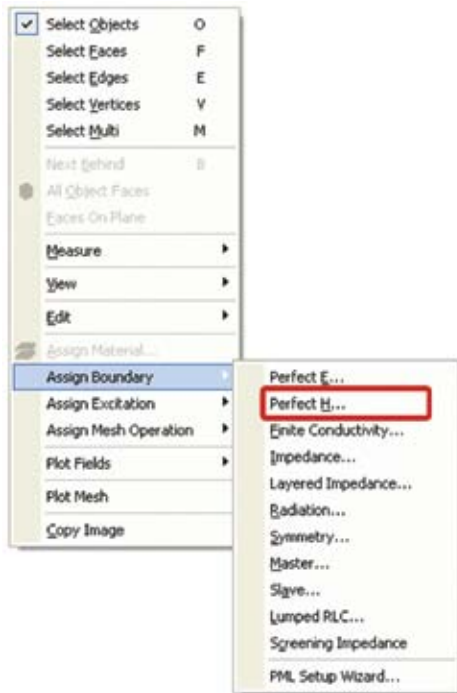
Select Objects O
Select Faces F
Select Edges E
Select Vertices V
Select Multi M
Next Behind B
All Object Faces
Faces On Plane
Measure
View
Edit
Assign Material...
Assign Boundary
Assign Excitation
Assign Mesh Operation
Plot Fields
Plot Mesh
Copy Image

Perfect E...
Perfect H...
Finite Conductivity...
Impedance...
Layered Impedance...
Radiation...
Symmetry...
Master...
Slave...
Lumped RLC...
Screening Impedance
PML Setup Wizard...